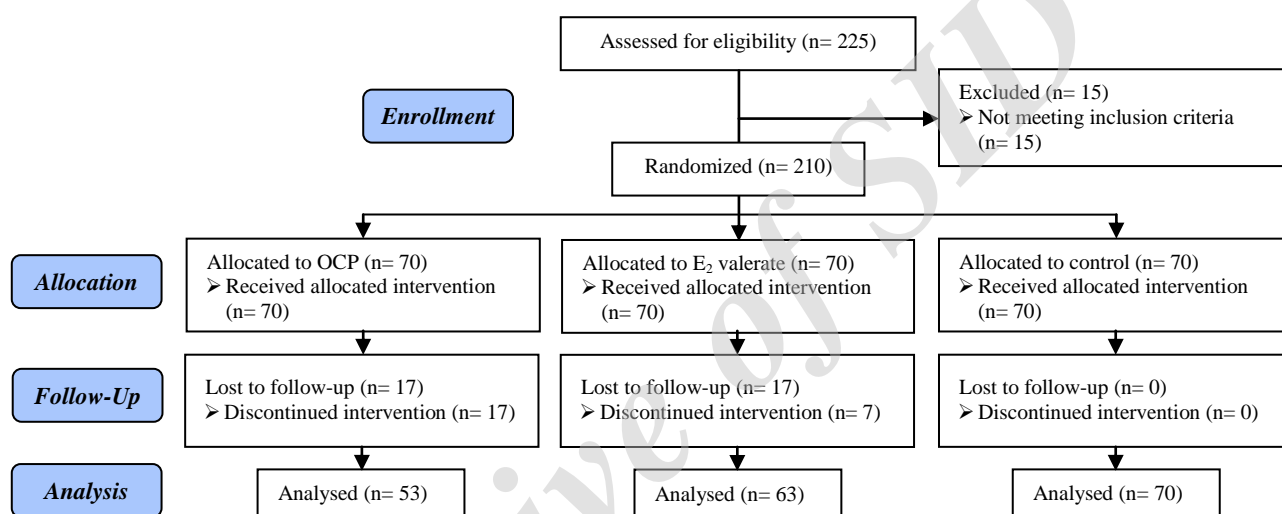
Assessed for eligibility (n= 225)

Enrollment

Excluded (n= 15)
➢ Not meeting inclusion criteria (n= 15)

Randomized (n= 210)

Allocation

Allocated to OCP (n= 70)
➢ Received allocated intervention (n= 70)

Allocated to $E_2$ valerate (n= 70)
➢ Received allocated intervention (n= 70)

Allocated to control (n= 70)
➢ Received allocated intervention (n= 70)

Follow-Up

Lost to follow-up (n= 17)
➢ Discontinued intervention (n= 17)

Lost to follow-up (n= 17)
➢ Discontinued intervention (n= 7)

Lost to follow-up (n= 0)
➢ Discontinued intervention (n= 0)

Analysis

Analysed (n= 53)

Analysed (n= 63)

Analysed (n= 70)

Archive of SID